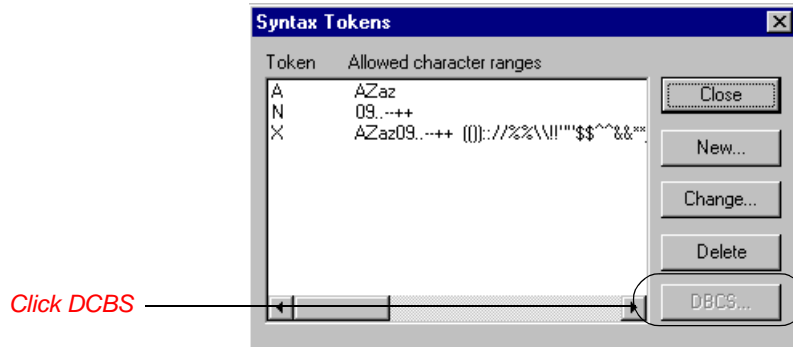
Syntax Tokens

Token Allowed character ranges

| Token | Allowed character ranges |
|---|---|
| A | AZaz |
| N | 09..--++ |
| X | AZaz09..--++ (()):://%%\\!!""$$^^&&** |

Close

New...

Change...

Delete

DBCS...

Click DCBS